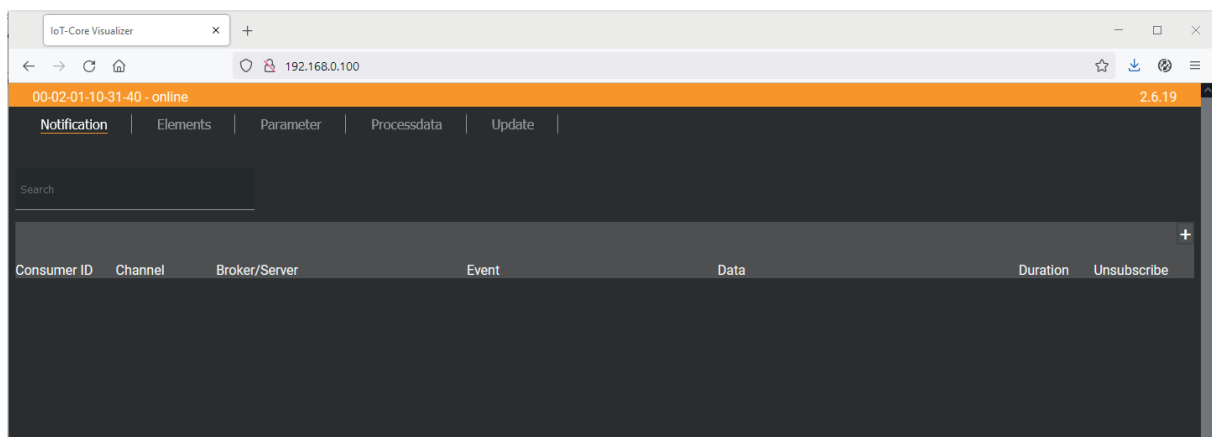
IoT-Core Visualizer ×
+
192.168.0.100
00-02-01-10-31-40 - online
2.6.19
Notification
Elements
Parameter
Processdata
Update
Search
+

| Consumer ID | Channel | Broker/Server | Event | Data | Duration | Unsubscribe |
|---|---|---|---|---|---|---|